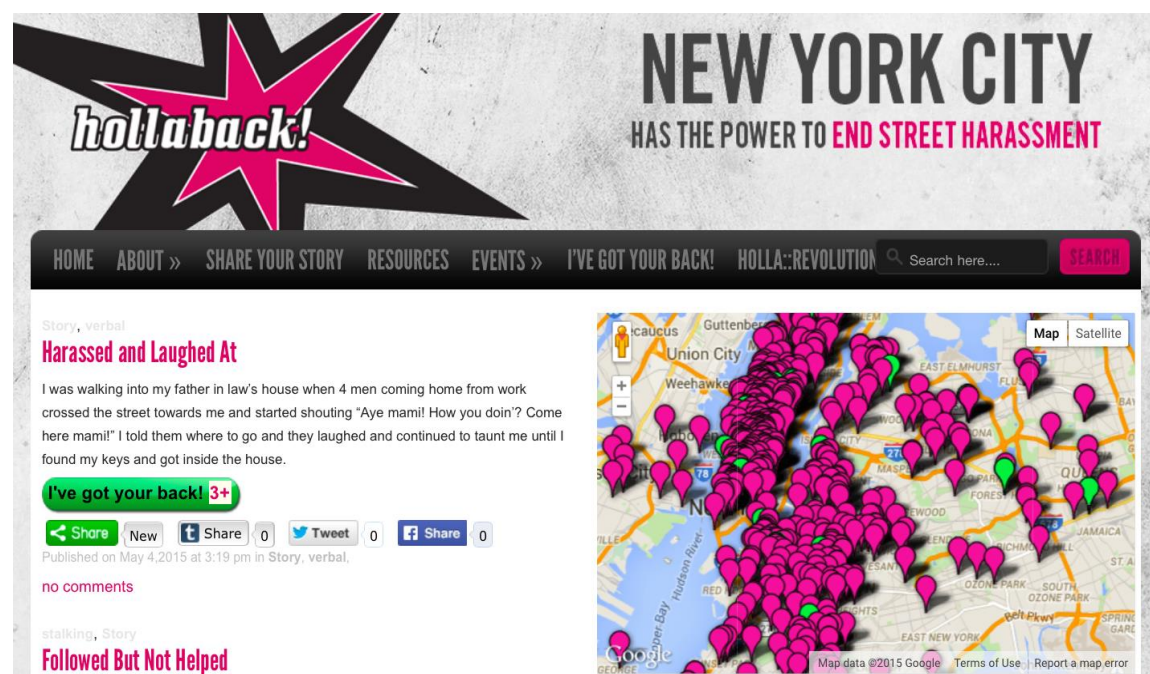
hollaback!

NEW YORK CITY
HAS THE POWER TO END STREET HARASSMENT

HOME ABOUT » SHARE YOUR STORY RESOURCES EVENTS » I'VE GOT YOUR BACK! HOLLA::REVOLUTION

Search here....

SEARCH

Story, verbal

Harassed and Laughed At

I was walking into my father in law's house when 4 men coming home from work crossed the street towards me and started shouting "Aye mami! How you doin'? Come here mami!" I told them where to go and they laughed and continued to taunt me until I found my keys and got inside the house.

I've got your back! 3+

Share New Share 0 Tweet 0 Share 0

Published on May 4,2015 at 3:19 pm in Story, verbal,

no comments

stalking, Story

Followed But Not Helped

Map Satellite

Secaucus Guttenberg Union City Weehawken Hoboken EAST ELMHURST FLUSHING QUEENS FOREST JAMAICA RICHMOND HILL OZONE PARK SOUTH OZONE PARK EAST NEW YORK Belt Pkwy Hudson River Upper Bay WOOD HEIGHTS RED SPRING

+
−

Google

Map data ©2015 Google Terms of Use Report a map error